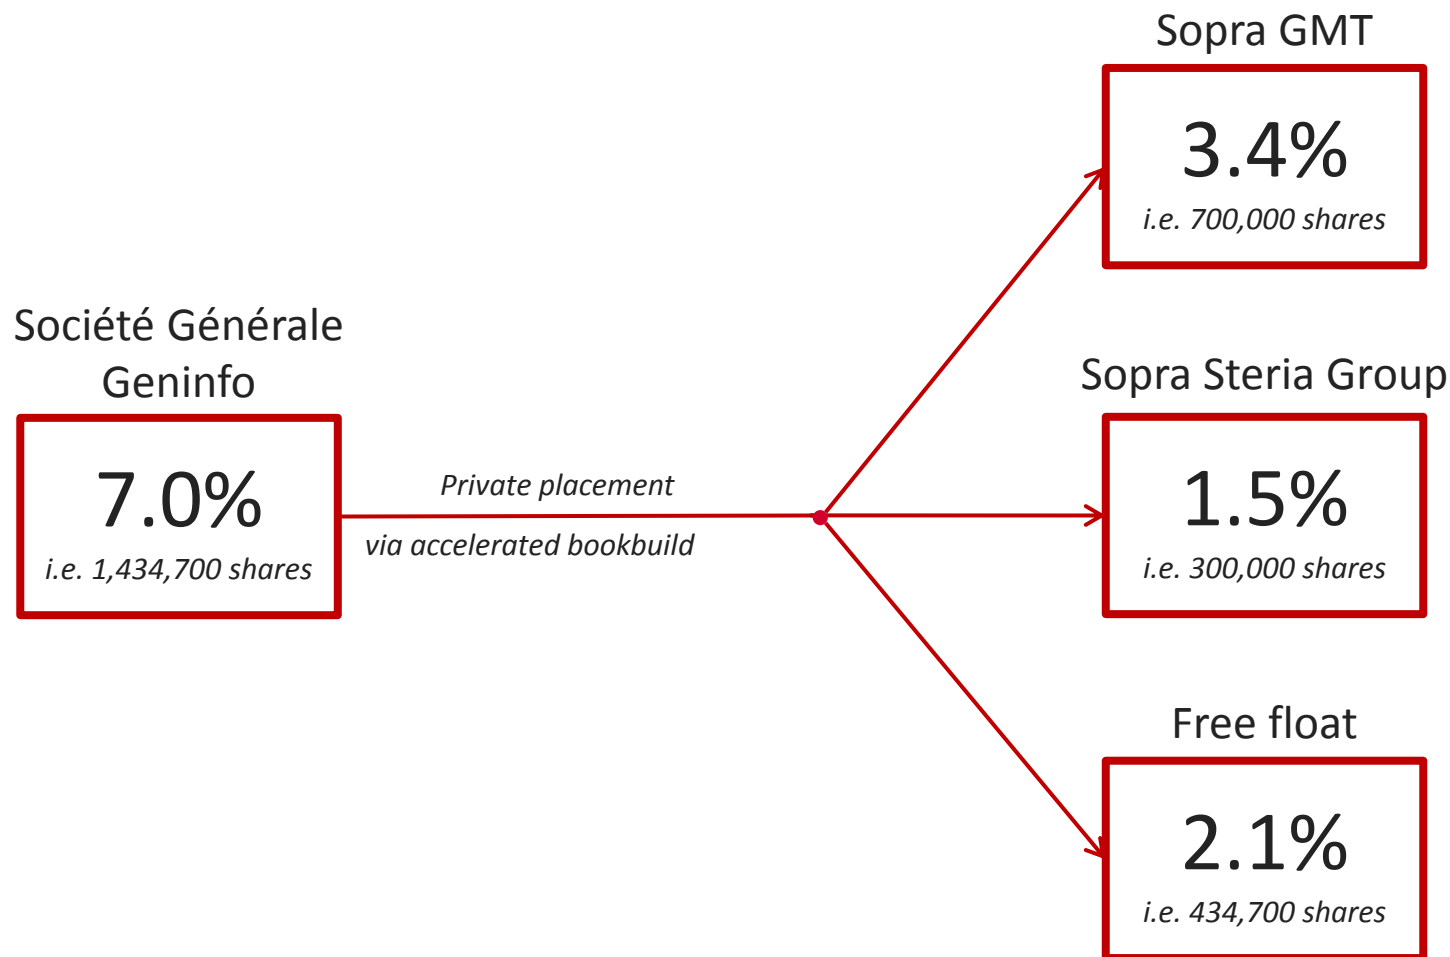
Société Générale Geninfo

7.0%
i.e. 1,434,700 shares

Private placement
via accelerated bookbuild

Sopra GMT

3.4%
i.e. 700,000 shares

Sopra Steria Group

1.5%
i.e. 300,000 shares

Free float

2.1%
i.e. 434,700 shares